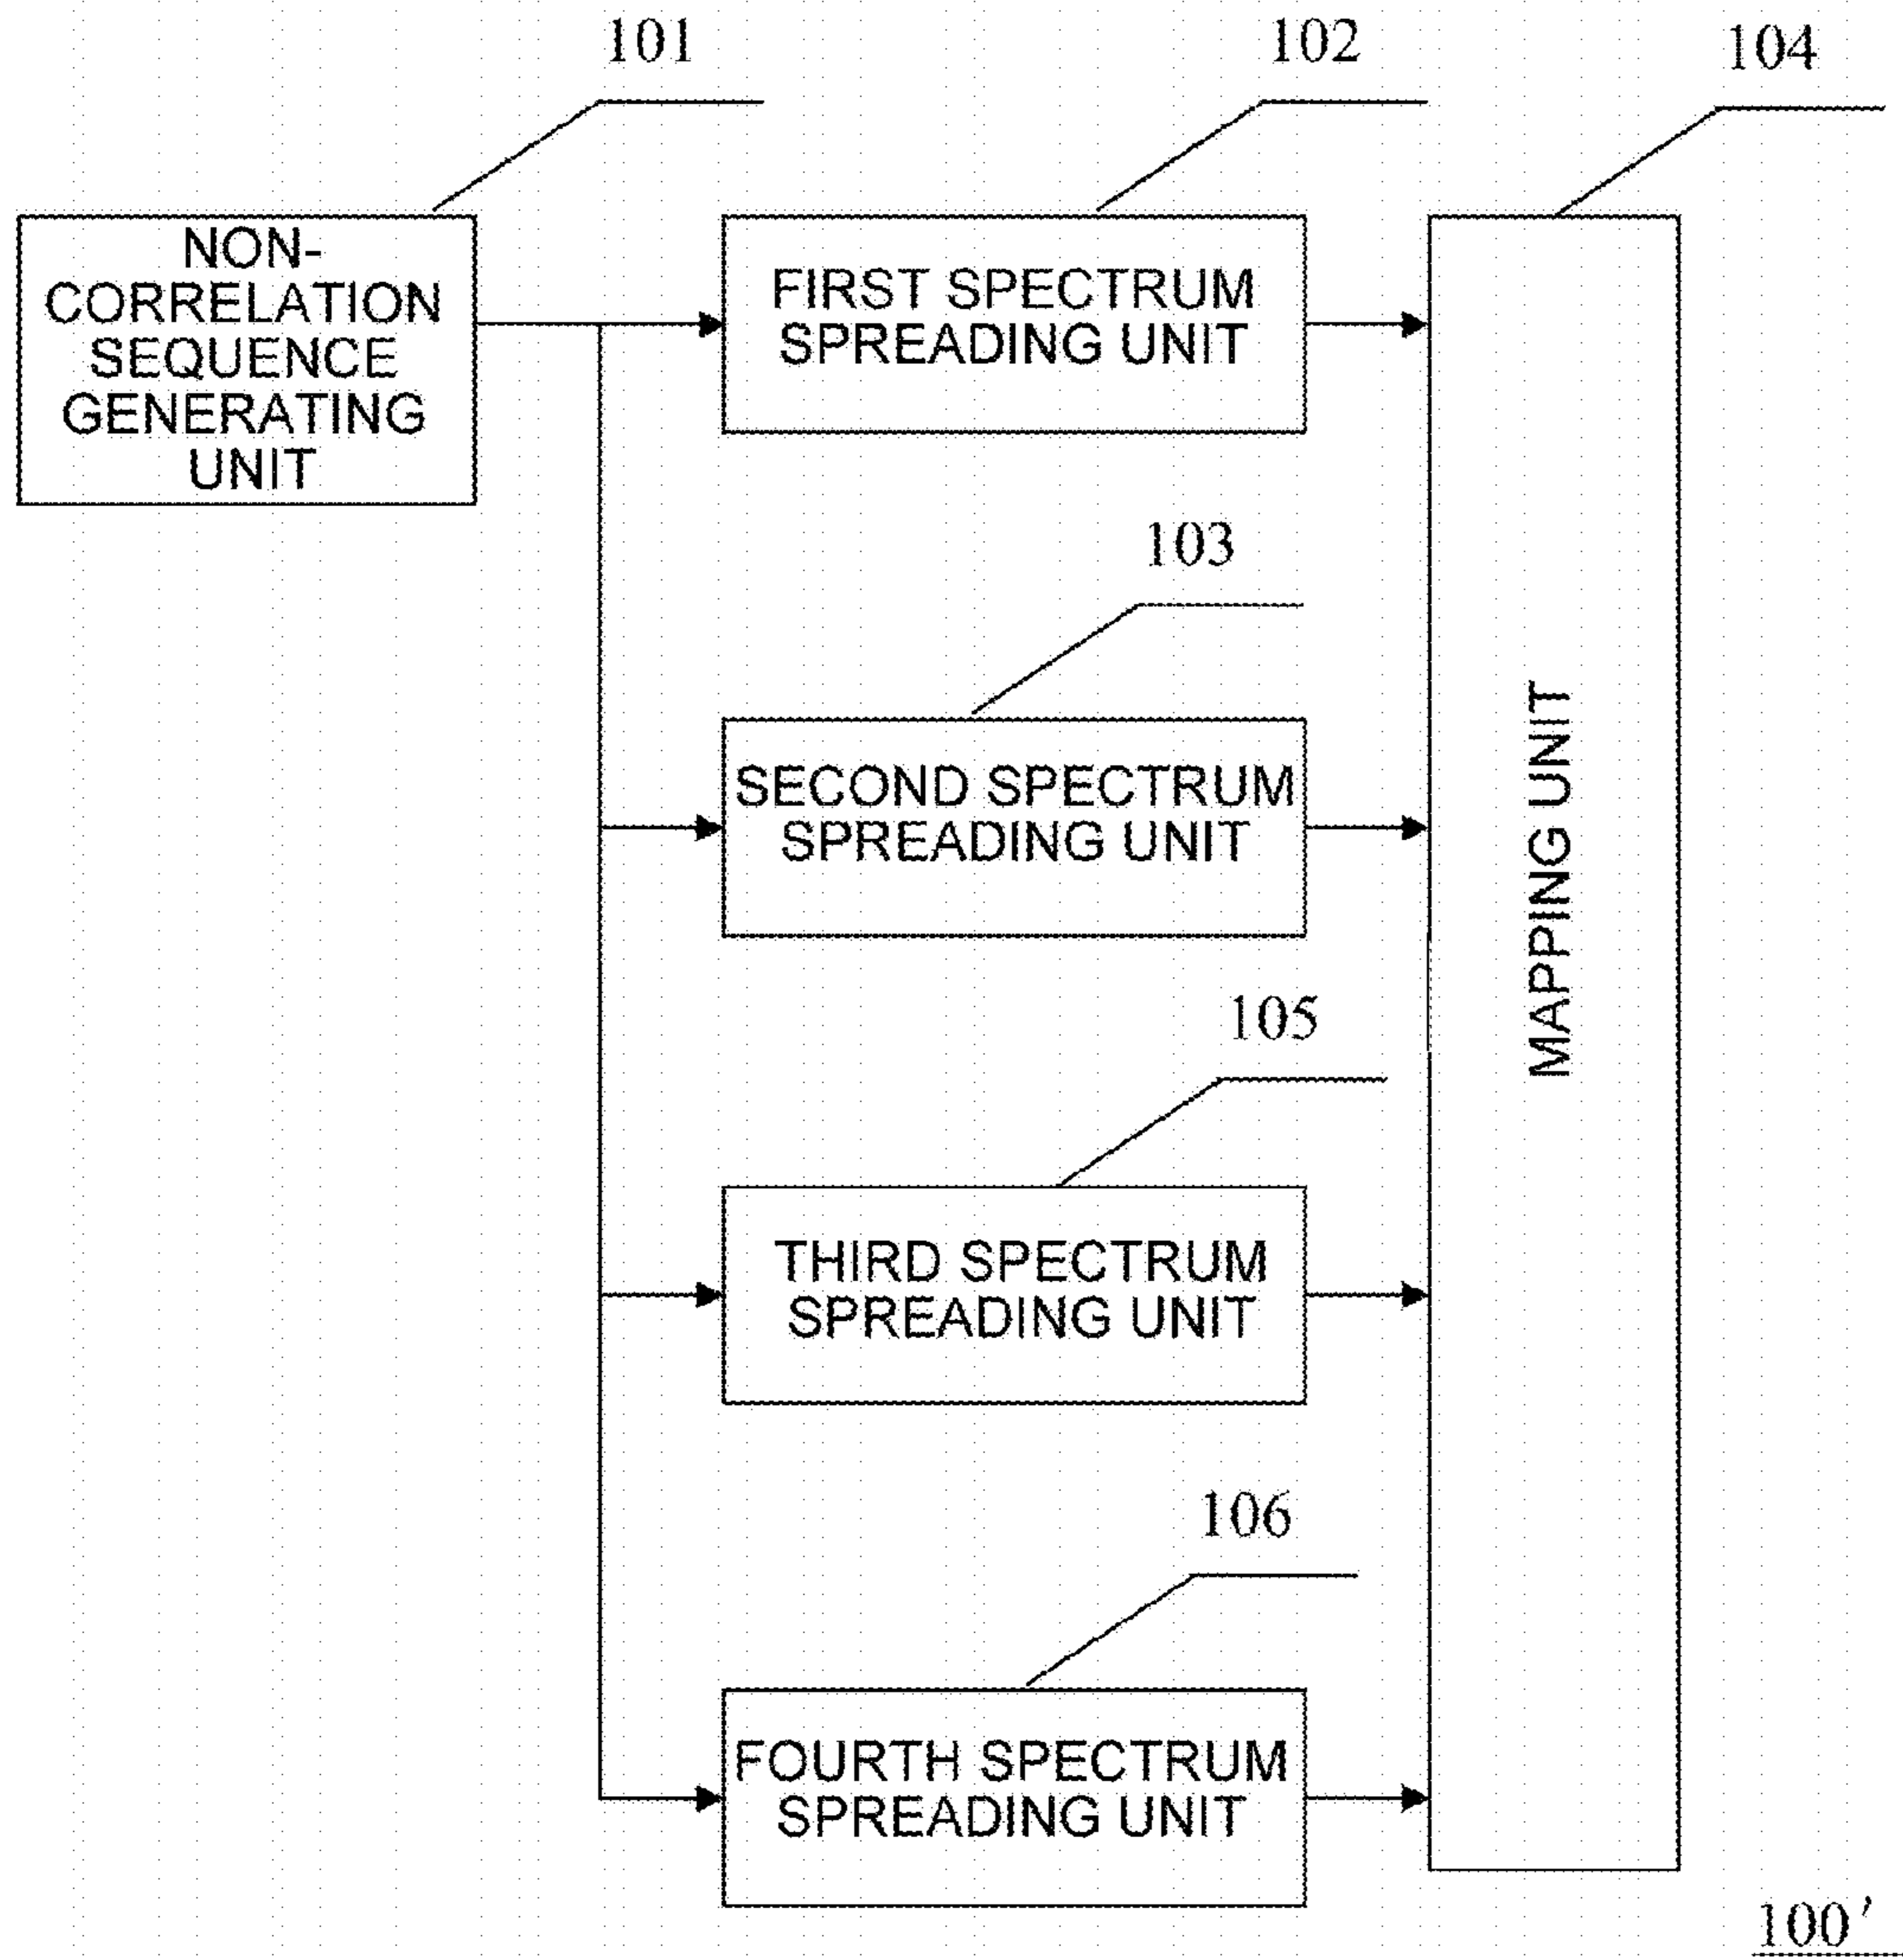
101

102

104

NON-CORRELATION SEQUENCE GENERATING UNIT

FIRST SPECTRUM SPREADING UNIT

103

SECOND SPECTRUM SPREADING UNIT

MAPPING UNIT

105

THIRD SPECTRUM SPREADING UNIT

106

FOURTH SPECTRUM SPREADING UNIT

100′